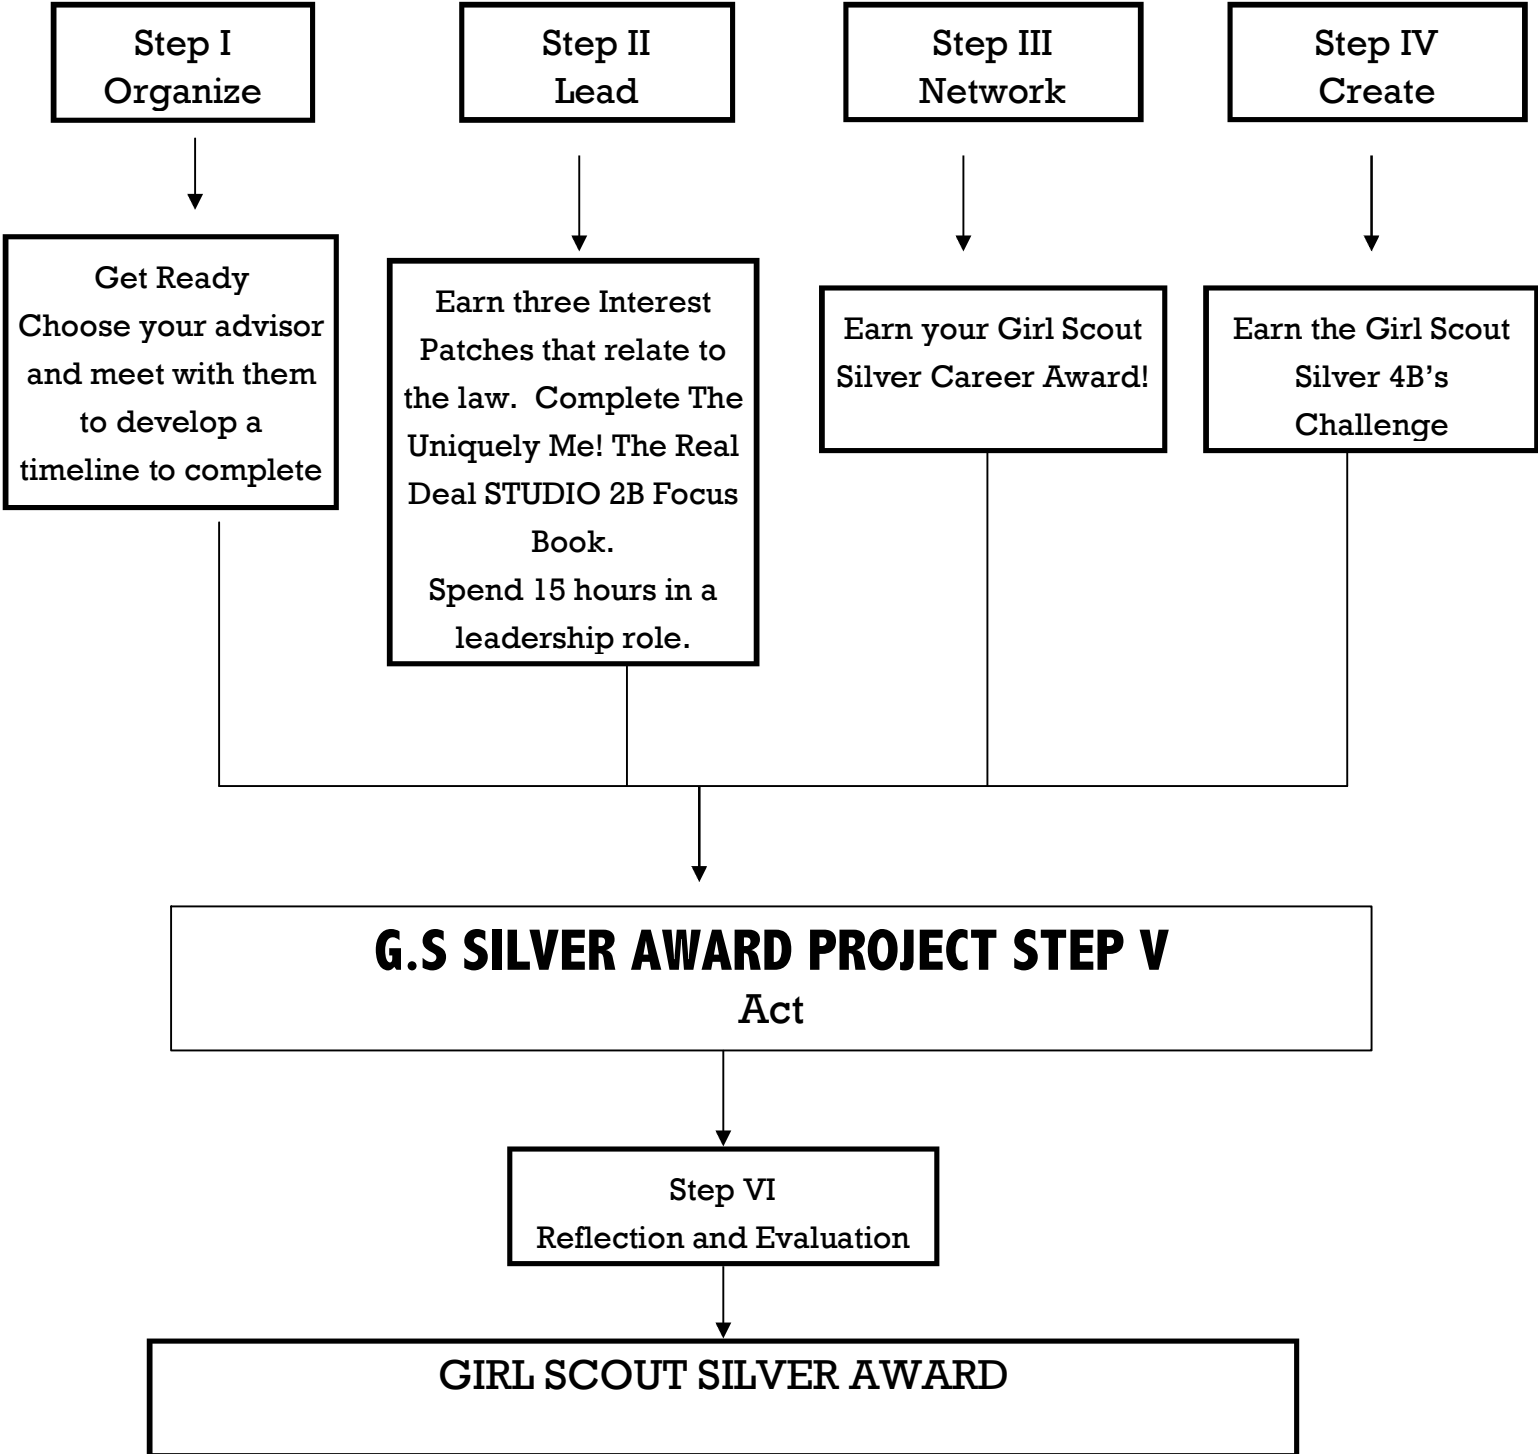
Step I
Organize

Step II
Lead

Step III
Network

Step IV
Create

Get Ready
Choose your advisor and meet with them to develop a timeline to complete

Earn three Interest Patches that relate to the law. Complete The Uniquely Me! The Real Deal STUDIO 2B Focus Book.
Spend 15 hours in a leadership role.

Earn your Girl Scout Silver Career Award!

Earn the Girl Scout Silver 4B's Challenge

G.S SILVER AWARD PROJECT STEP V
Act

Step VI
Reflection and Evaluation

GIRL SCOUT SILVER AWARD